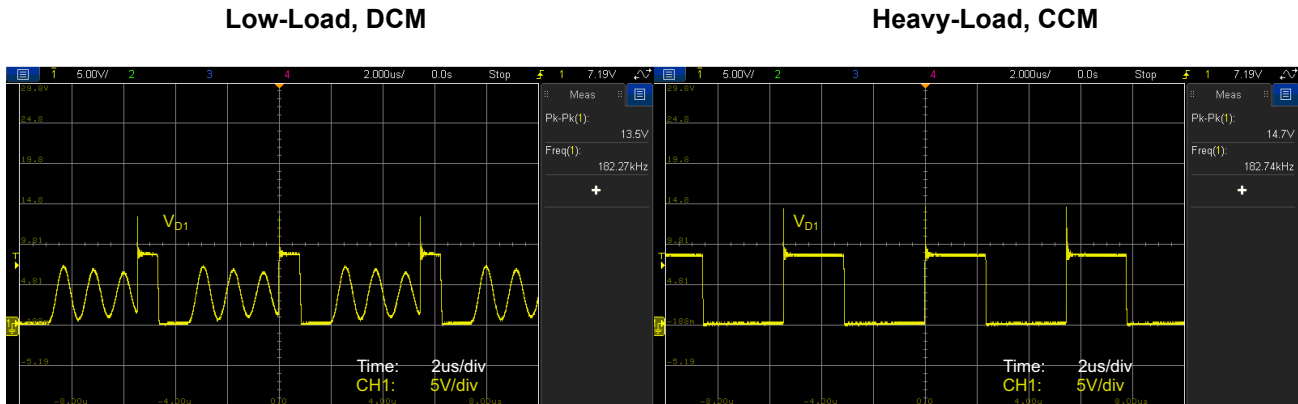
Low-Load, DCM

Heavy-Load, CCM

1 5.00V/ 2 3 4 2.000us/ 0.0s Stop 1 7.19V

29.8V
24.8
19.8
14.8
9.81
4.81
-188m
-5.19

$V_{D1}$

-8.00u -4.00u 0.0 4.00u 8.00u

Time: 2us/div
CH1: 5V/div

Meas
Pk-Pk(1):
13.5V
Freq(1):
182.27kHz
+

1 5.00V/ 2 3 4 2.000us/ 0.0s Stop 1 7.19V

29.8V
24.8
19.8
14.8
9.81
4.81
-188m
-5.19

$V_{D1}$

-8.00u -4.00u 0.0 4.00u 8.00u

Time: 2us/div
CH1: 5V/div

Meas
Pk-Pk(1):
14.7V
Freq(1):
182.74kHz
+